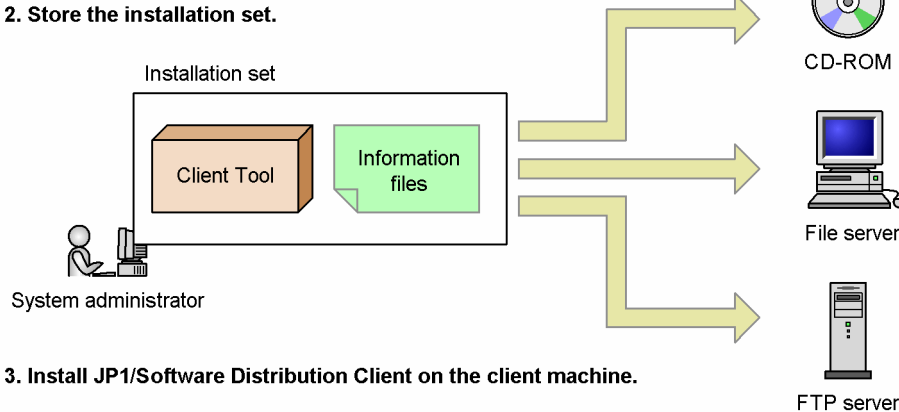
2. Store the installation set.

Installation set

Client Tool

Information files

System administrator

CD-ROM

File server

FTP server

3. Install JP1/Software Distribution Client on the client machine.